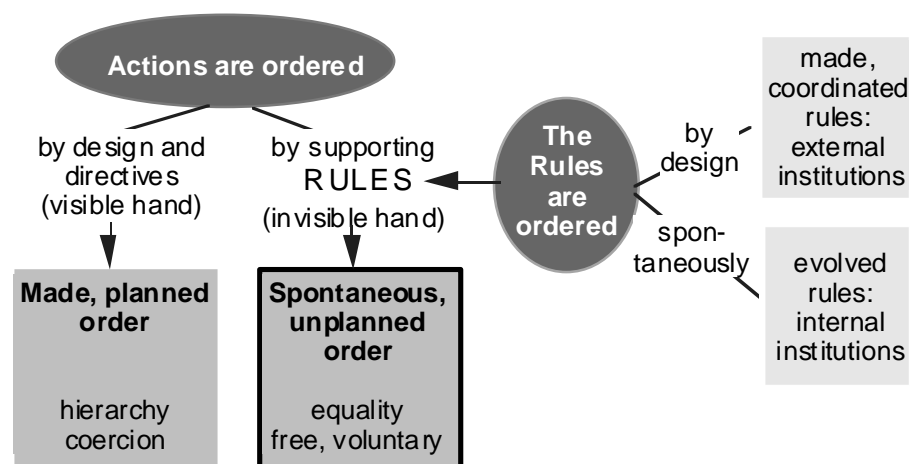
Actions are ordered

by design and directives (visible hand)

by supporting RULES (invisible hand)

The Rules are ordered

by design

spontaneously

made, coordinated rules: external institutions

evolved rules: internal institutions

Made, planned order

hierarchy coercion

Spontaneous, unplanned order

equality free, voluntary